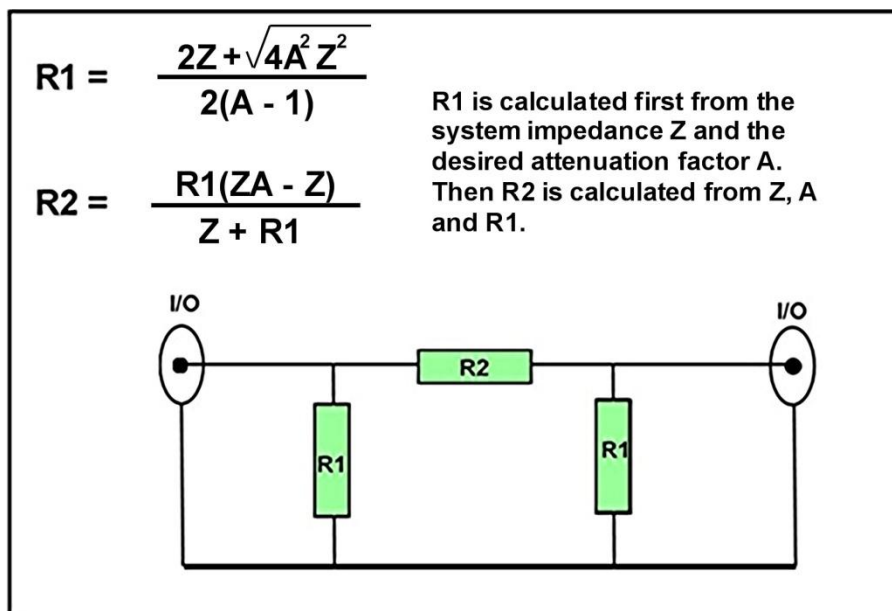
R1 = $\frac{2Z+\sqrt{4A^2Z^2}}{2(A - 1)}$

R2 = $\frac{R1(ZA - Z)}{Z + R1}$

R1 is calculated first from the system impedance Z and the desired attenuation factor A. Then R2 is calculated from Z, A and R1.

I/O

I/O

R2

R1

R1